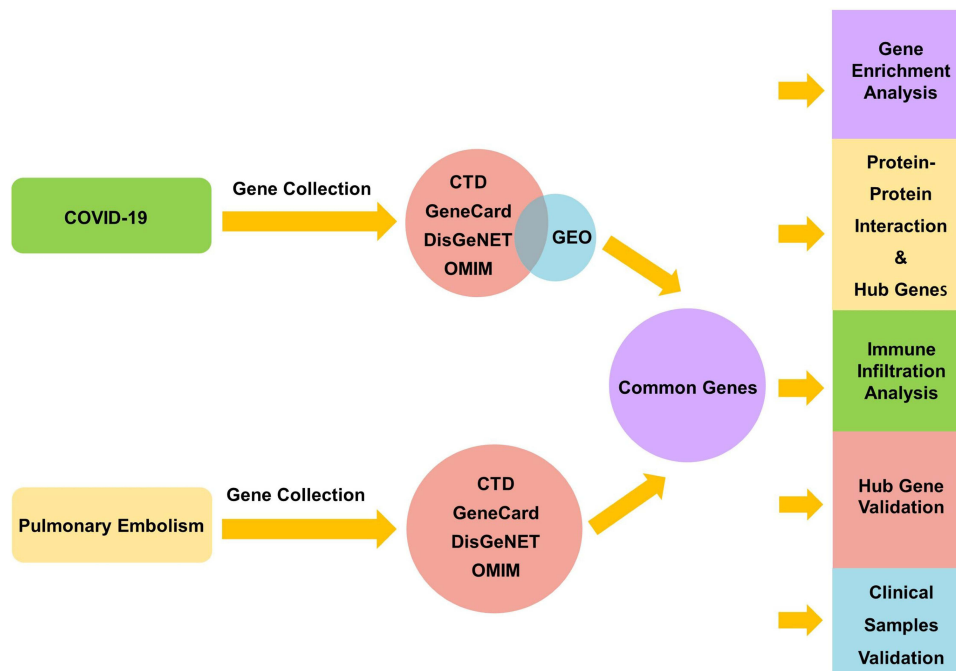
Gene Enrichment Analysis

COVID-19

Gene Collection

CTD
GeneCard
DisGeNET
OMIM

GEO

Protein-Protein Interaction & Hub Genes

Common Genes

Immune Infiltration Analysis

Pulmonary Embolism

Gene Collection

CTD
GeneCard
DisGeNET
OMIM

Hub Gene Validation

Clinical Samples Validation